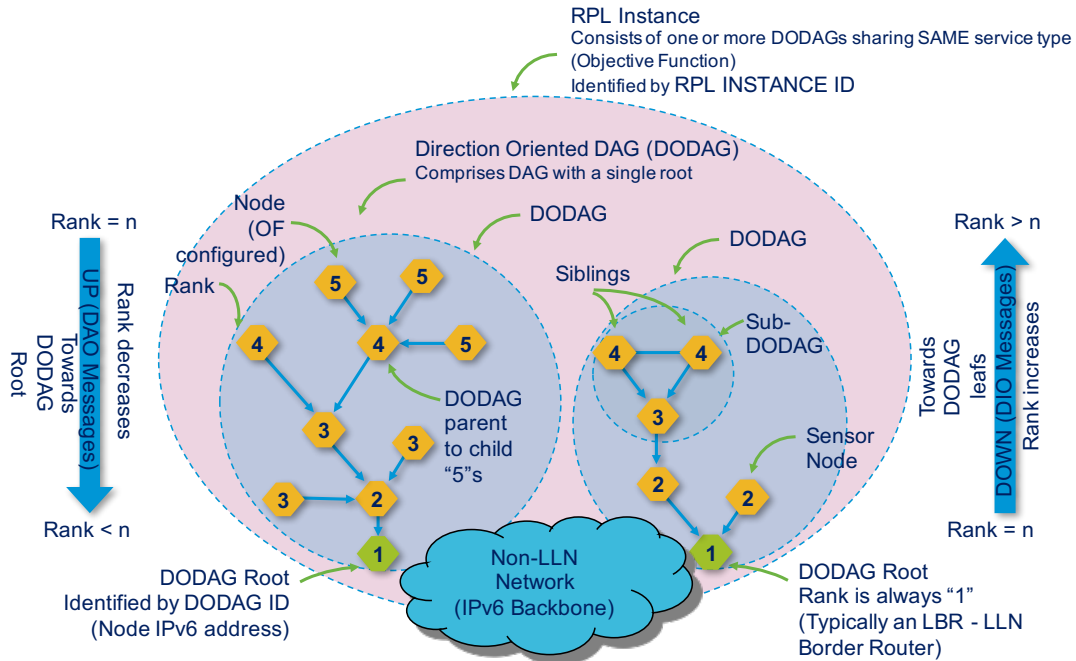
RPL Instance
Consists of one or more DODAGs sharing SAME service type (Objective Function)
Identified by RPL INSTANCE ID

Direction Oriented DAG (DODAG)
Comprises DAG with a single root

Rank = n
UP (DAO Messages)
Rank decreases
Towards DODAG Root
Rank < n

Node (OF configured)

DODAG

Rank

5
5
4
5
4
4
3
3
3
2
1

DODAG parent to child "5"s

DODAG

Siblings

Sub-DODAG

4
4
3
2
2
1

Sensor Node

Rank > n
DOWN (DIO Messages)
Rank increases
Towards DODAG leafs
Rank = n

Non-LLN Network (IPv6 Backbone)

DODAG Root
Identified by DODAG ID
(Node IPv6 address)

DODAG Root
Rank is always "1"
(Typically an LBR - LLN Border Router)